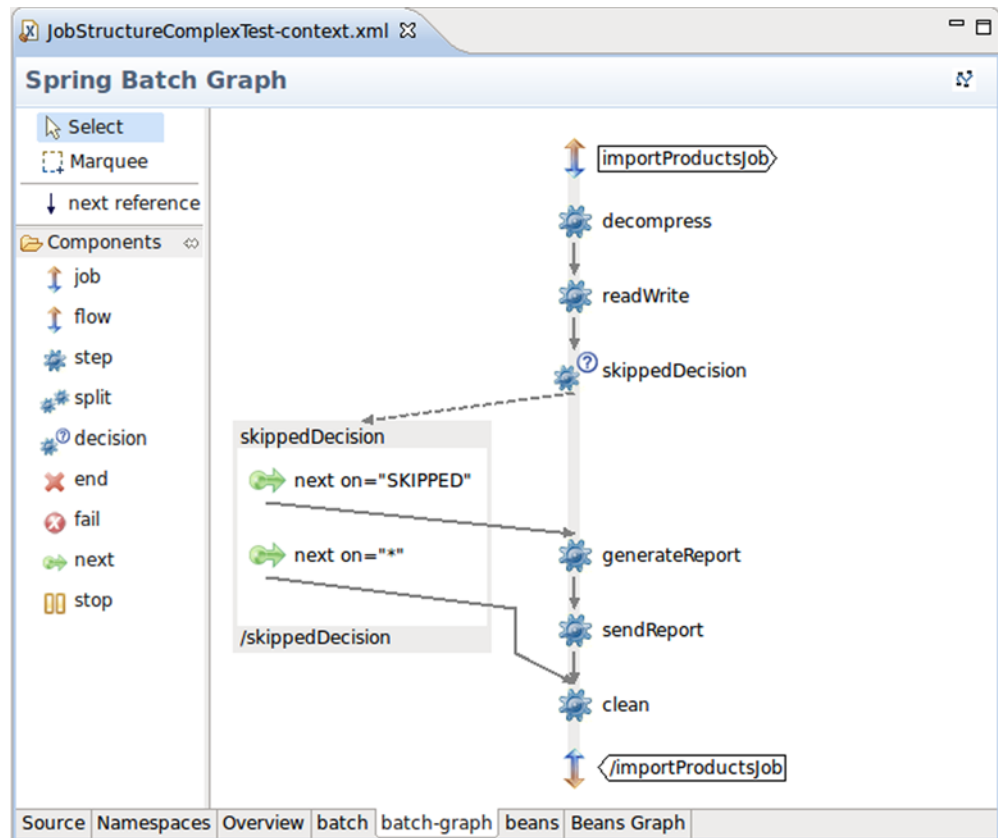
JobStructureComplexTest-context.xml

Spring Batch Graph

Select
Marquee
next reference
Components
job
flow
step
split
decision
end
fail
next
stop

importProductsJob
decompress
readWrite
skippedDecision
skippedDecision
next on="SKIPPED"
next on="*"
/skippedDecision
generateReport
sendReport
clean
/importProductsJob

Source | Namespaces | Overview | batch | batch-graph | beans | Beans Graph